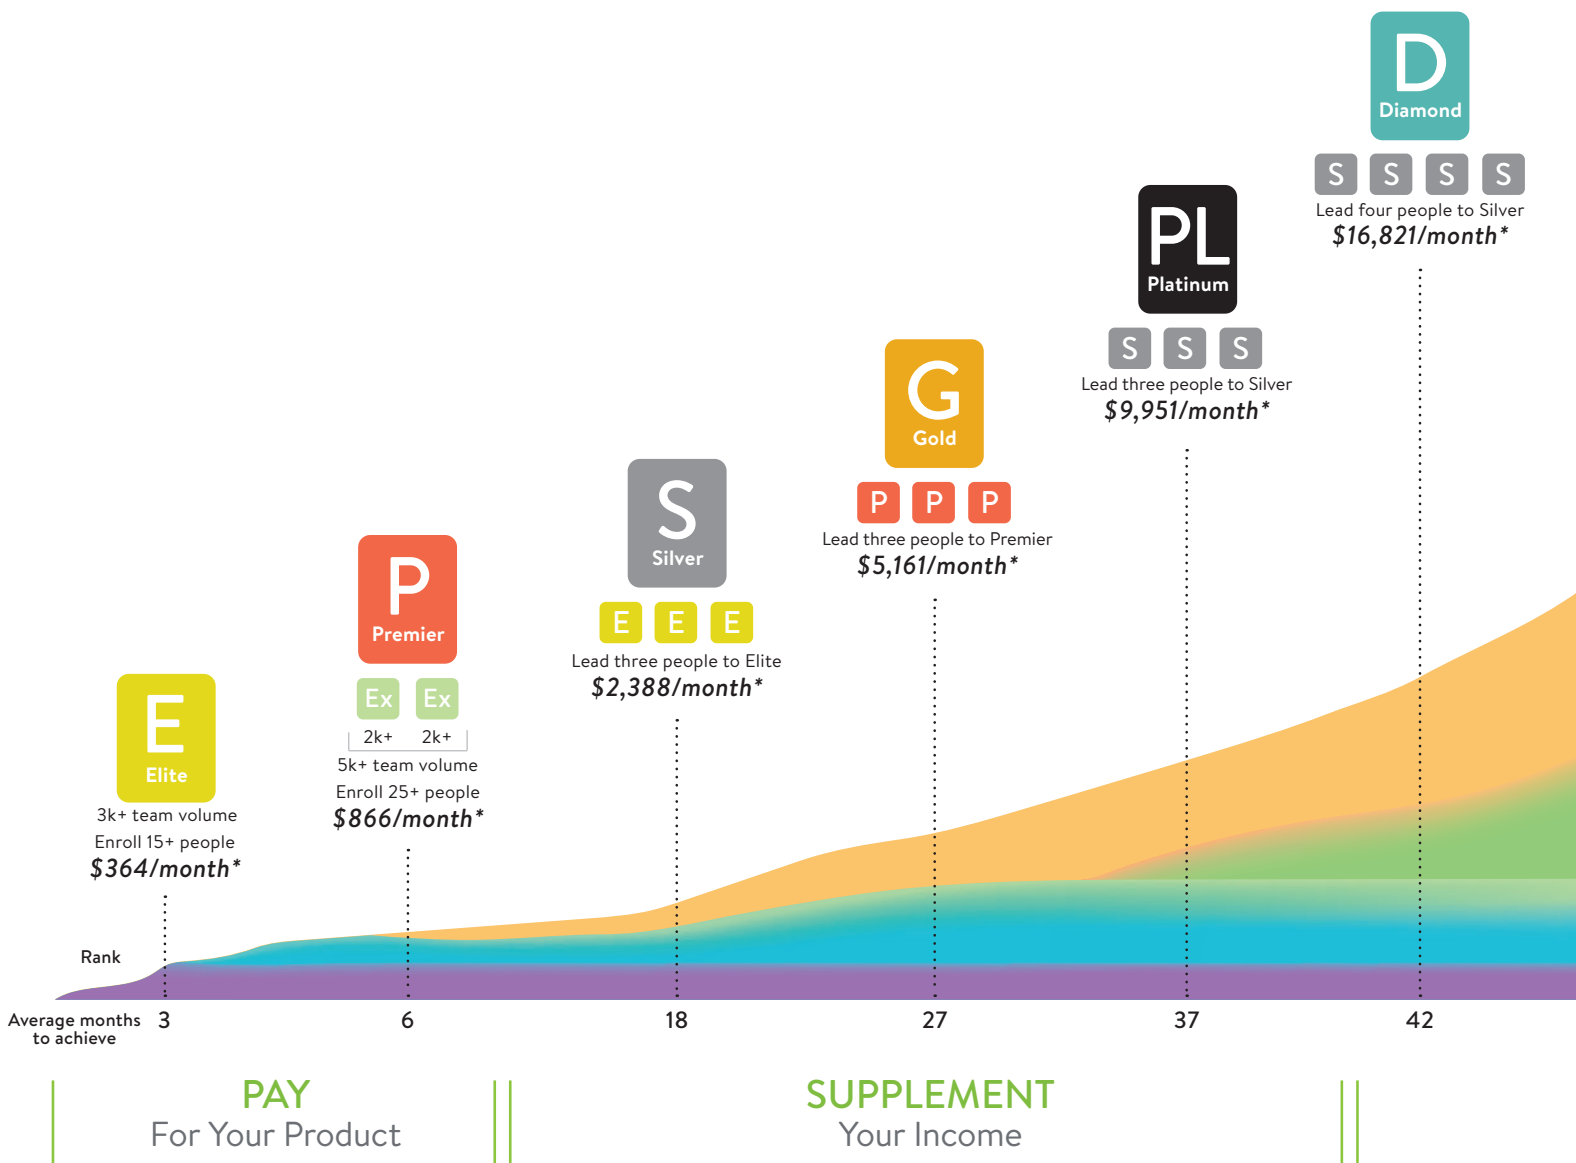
D
Diamond
S S S S
Lead four people to Silver
$16,821/month*

PL
Platinum
S S S
Lead three people to Silver
$9,951/month*

G
Gold
P P P
Lead three people to Premier
$5,161/month*

S
Silver
E E E
Lead three people to Elite
$2,388/month*

P
Premier
Ex Ex
2k+ 2k+
5k+ team volume
Enroll 25+ people
$866/month*

E
Elite
3k+ team volume
Enroll 15+ people
$364/month*

Rank

Average months to achieve 3 6 18 27 37 42

PAY
For Your Product

SUPPLEMENT
Your Income